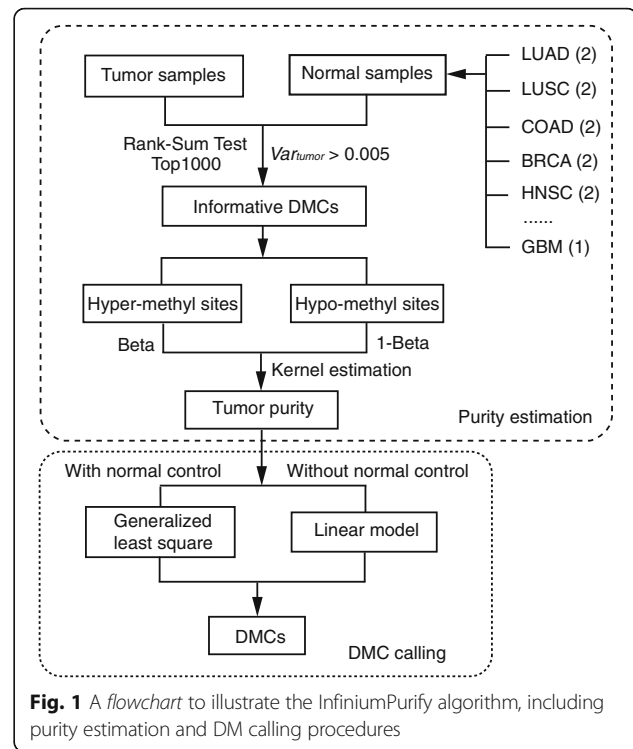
Tumor samples

Normal samples

LUAD (2)

LUSC (2)

COAD (2)

BRCA (2)

HNSC (2)

......

GBM (1)

Rank-Sum Test Top1000

$Var_{tumor} > 0.005$

Informative DMCs

Hyper-methyl sites

Hypo-methyl sites

Beta

1-Beta

Kernel estimation

Tumor purity

Purity estimation

With normal control

Without normal control

Generalized least square

Linear model

DMCs

DMC calling

**Fig. 1** A *flowchart* to illustrate the InfiniumPurify algorithm, including purity estimation and DM calling procedures